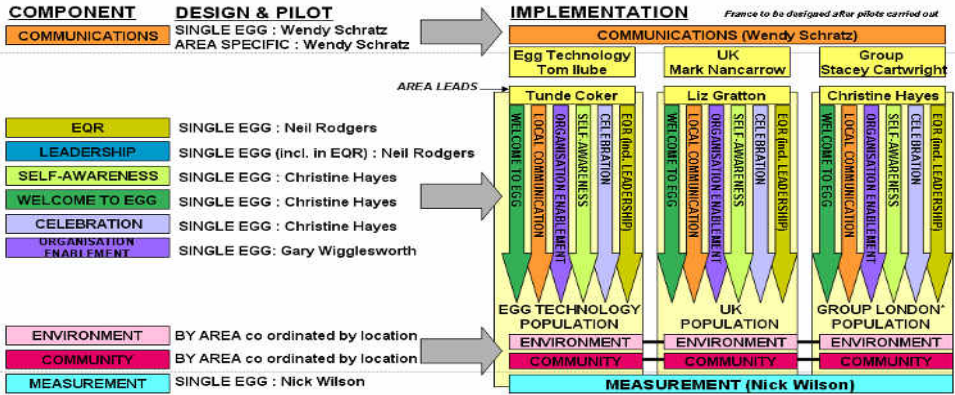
COMPONENT

DESIGN & PILOT

IMPLEMENTATION

France to be designed after pilots carried out

COMMUNICATIONS

SINGLE EGG : Wendy Schratz
AREA SPECIFIC : Wendy Schratz

COMMUNICATIONS (Wendy Schratz)

Egg Technology
Tom Ilube

UK
Mark Nancarrow

Group
Stacey Cartwright

AREA LEADS

Tunde Coker

Liz Gratton

Christine Hayes

EQR

SINGLE EGG : Neil Rodgers

LEADERSHIP

SINGLE EGG (incl. in EQR) : Neil Rodgers

SELF-AWARENESS

SINGLE EGG : Christine Hayes

WELCOME TO EGG

SINGLE EGG : Christine Hayes

CELEBRATION

SINGLE EGG : Christine Hayes

ORGANISATION ENABLEMENT

SINGLE EGG: Gary Wigglesworth

WELCOME TO EGG

LOCAL COMMUNICATION

ORGANISATION ENABLEMENT

SELF-AWARENESS

CELEBRATION

EQR (incl. LEADERSHIP)

WELCOME TO EGG

LOCAL COMMUNICATION

ORGANISATION ENABLEMENT

SELF-AWARENESS

CELEBRATION

EQR (incl. LEADERSHIP)

WELCOME TO EGG

LOCAL COMMUNICATION

ORGANISATION ENABLEMENT

SELF-AWARENESS

CELEBRATION

EQR (incl. LEADERSHIP)

EGG TECHNOLOGY
POPULATION

UK
POPULATION

GROUP LONDON*
POPULATION

ENVIRONMENT

BY AREA co ordinated by location

COMMUNITY

BY AREA co ordinated by location

ENVIRONMENT

ENVIRONMENT

ENVIRONMENT

COMMUNITY

COMMUNITY

COMMUNITY

MEASUREMENT

SINGLE EGG : Nick Wilson

MEASUREMENT (Nick Wilson)